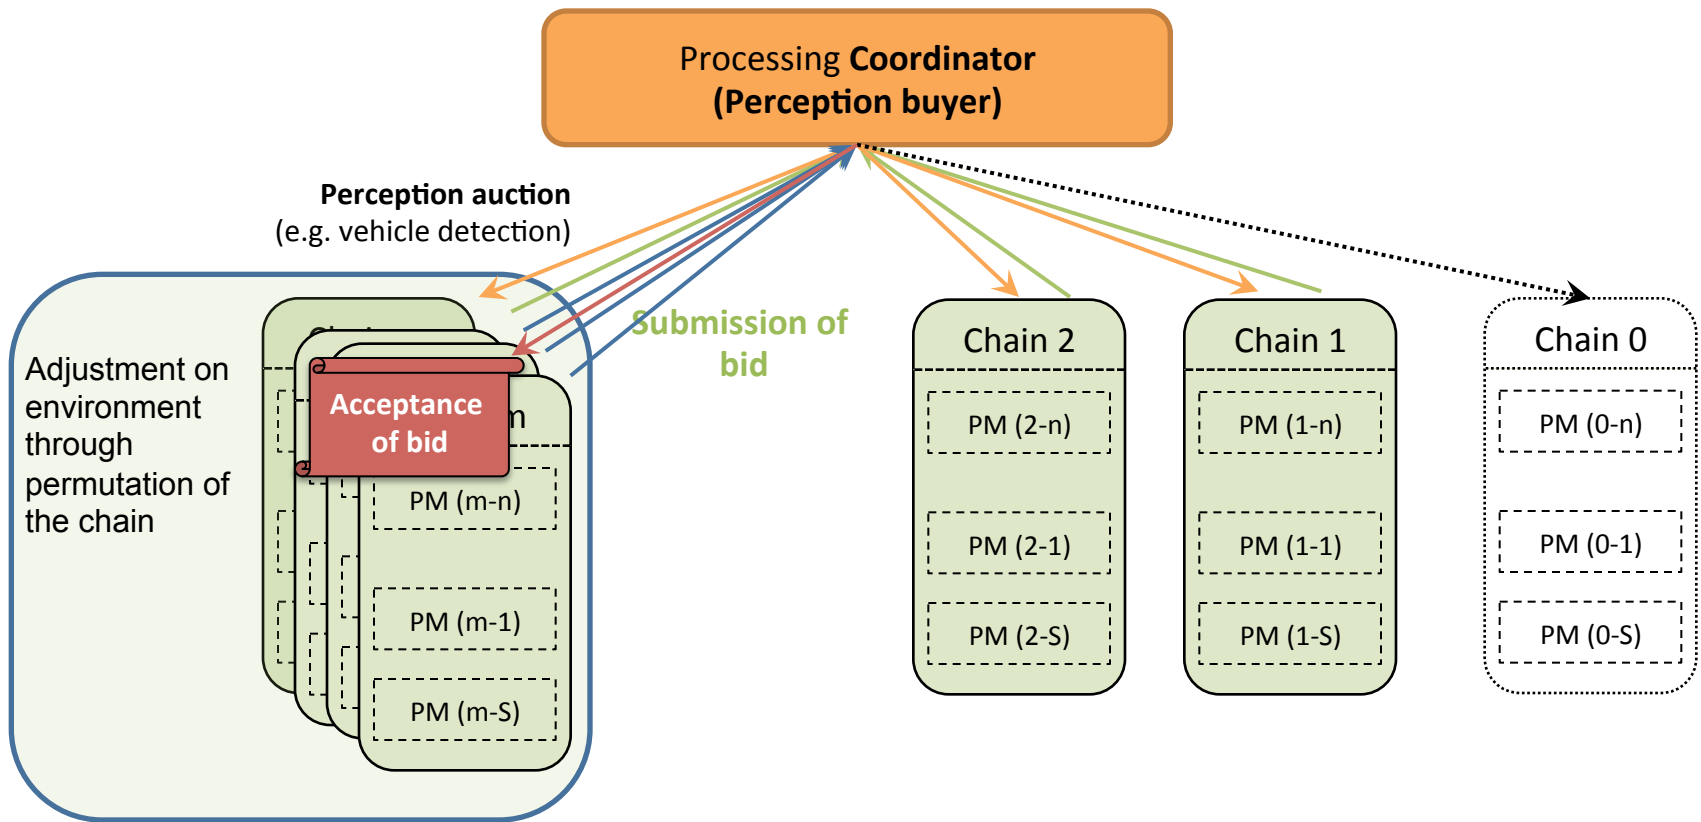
Processing Coordinator
(Perception buyer)

Perception auction
(e.g. vehicle detection)

Submission of bid

Adjustment on environment through permutation of the chain

Acceptance of bid

n

PM (m-n)

PM (m-1)

PM (m-S)

Chain 2

PM (2-n)

PM (2-1)

PM (2-S)

Chain 1

PM (1-n)

PM (1-1)

PM (1-S)

Chain 0

PM (0-n)

PM (0-1)

PM (0-S)